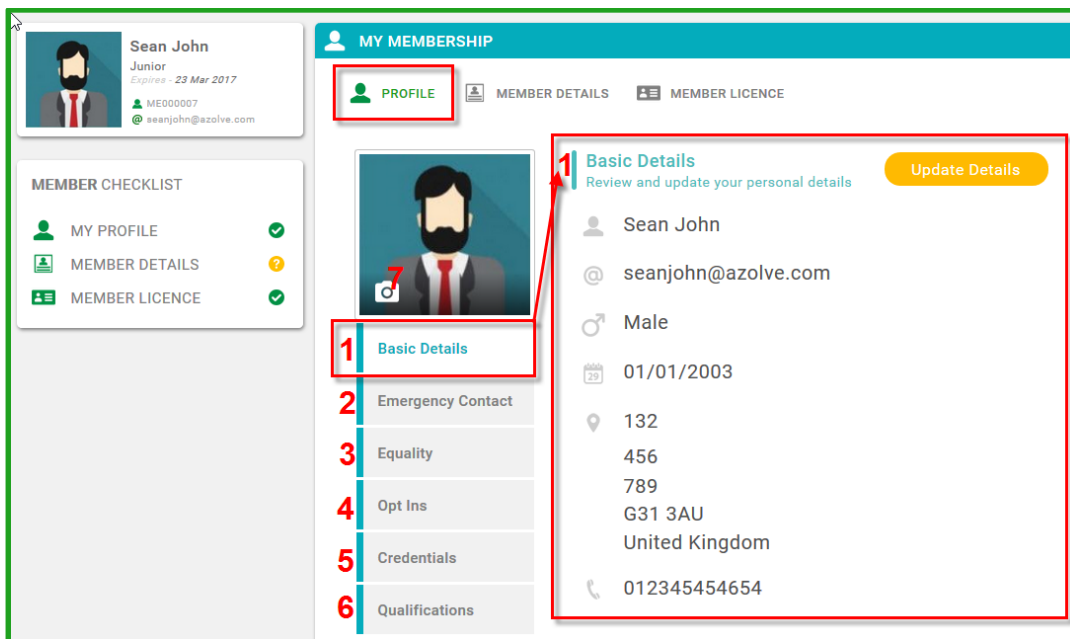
Sean John
Junior
Expires - 23 Mar 2017
ME000007
@ seanjohn@azolve.com

MEMBER CHECKLIST
MY PROFILE
MEMBER DETAILS
MEMBER LICENCE

MY MEMBERSHIP
PROFILE
MEMBER DETAILS
MEMBER LICENCE

7

1 Basic Details
2 Emergency Contact
3 Equality
4 Opt Ins
5 Credentials
6 Qualifications

1
Basic Details
Review and update your personal details
Update Details

Sean John
@ seanjohn@azolve.com
Male
29
01/01/2003
132
456
789
G31 3AU
United Kingdom
012345454654